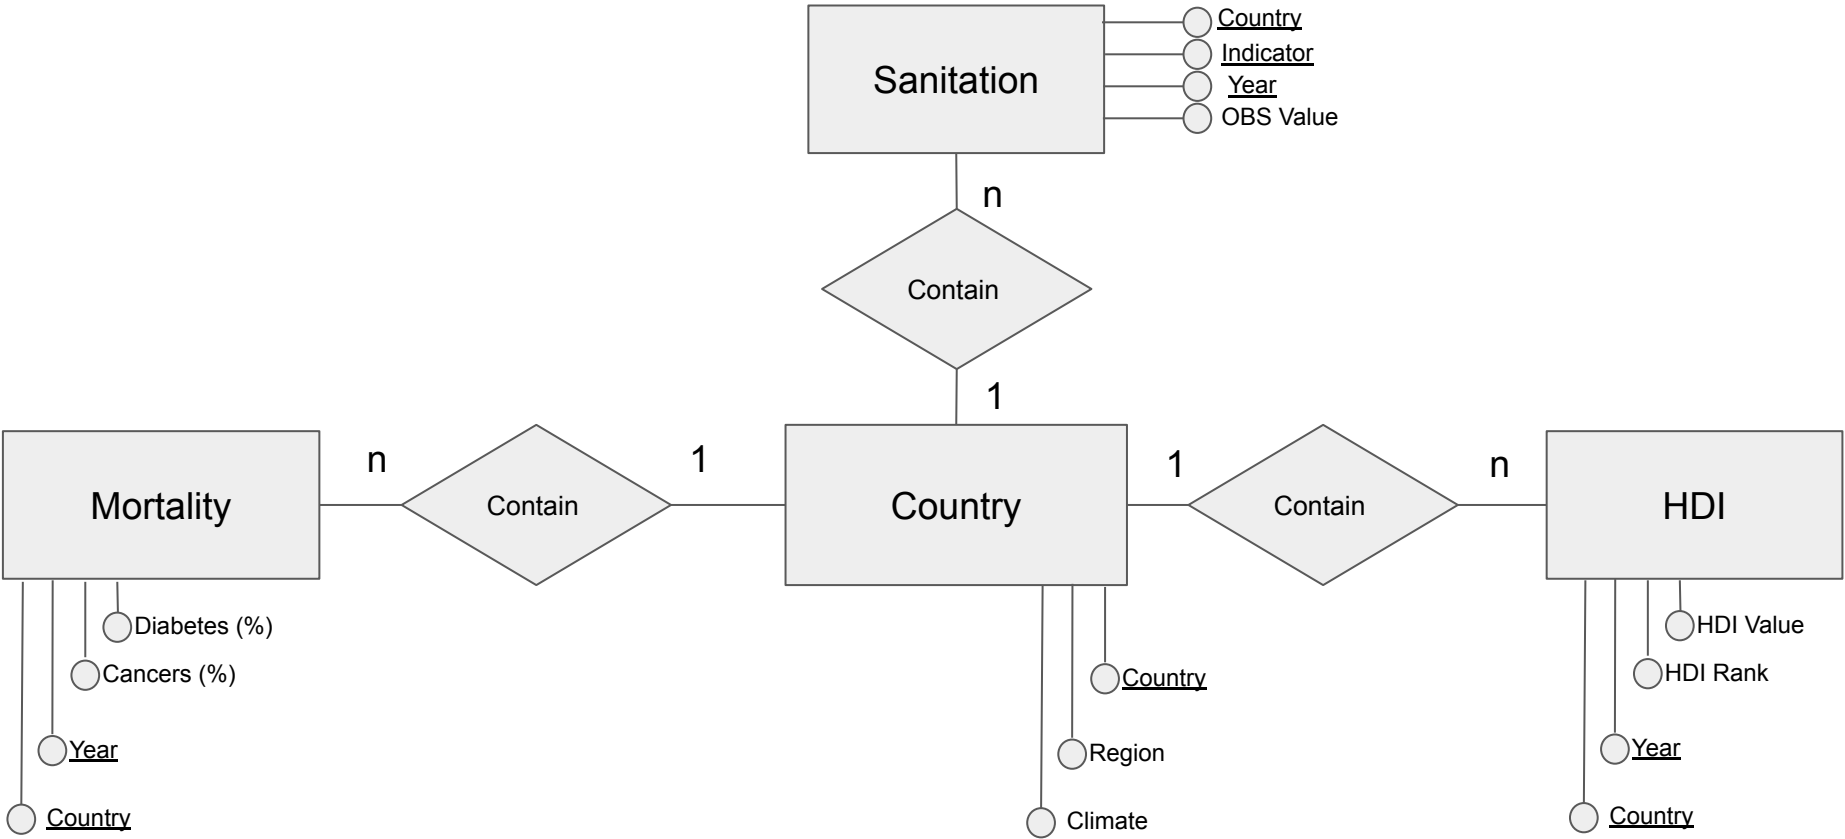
Sanitation

Country
Indicator
Year
OBS Value

n

Contain

1

Mortality

n

Contain

1

Country

1

Contain

n

HDI

Diabetes (%)
Cancers (%)
Year
Country

Country
Region
Climate

HDI Value
HDI Rank
Year
Country